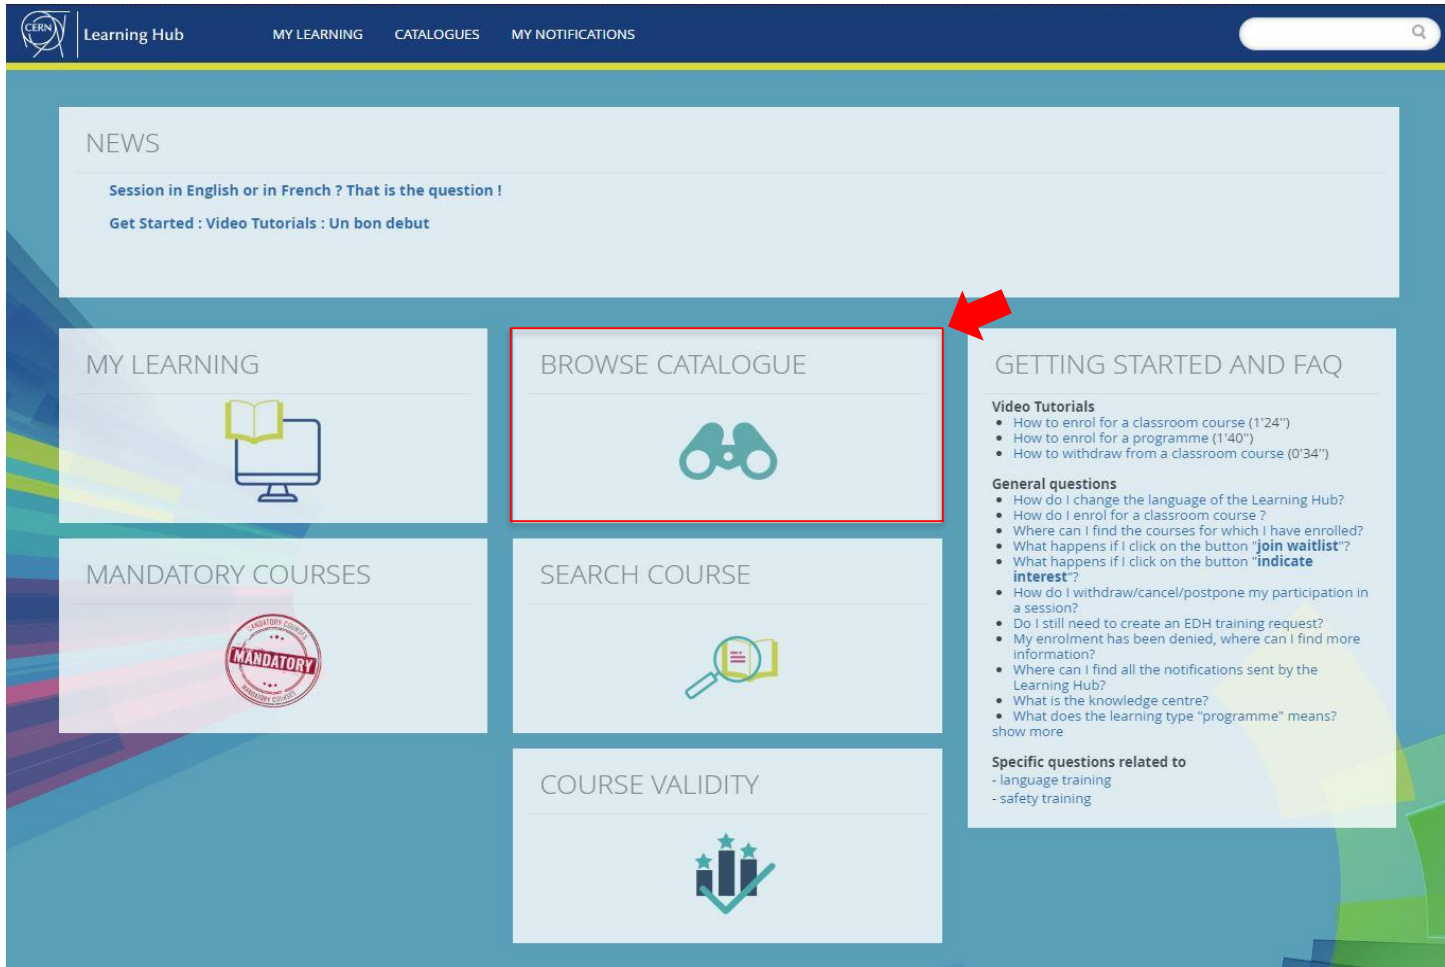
CERN Learning Hub MY LEARNING CATALOGUES MY NOTIFICATIONS

NEWS

Session in English or in French ? That is the question !

Get Started : Video Tutorials : Un bon debut

MY LEARNING

BROWSE CATALOGUE

GETTING STARTED AND FAQ

Video Tutorials
- How to enrol for a classroom course (1'24")
- How to enrol for a programme (1'40")
- How to withdraw from a classroom course (0'34")

General questions
- How do I change the language of the Learning Hub?
- How do I enrol for a classroom course ?
- Where can I find the courses for which I have enrolled?
- What happens if I click on the button "join waitlist"?
- What happens if I click on the button "indicate interest"?
- How do I withdraw/cancel/postpone my participation in a session?
- Do I still need to create an EDH training request?
- My enrolment has been denied, where can I find more information?
- Where can I find all the notifications sent by the Learning Hub?
- What is the knowledge centre?
- What does the learning type "programme" means?
show more

Specific questions related to
- language training
- safety training

MANDATORY COURSES

MANDATORY COURSES MANDATORY MANDATORY COURSES

SEARCH COURSE

COURSE VALIDITY